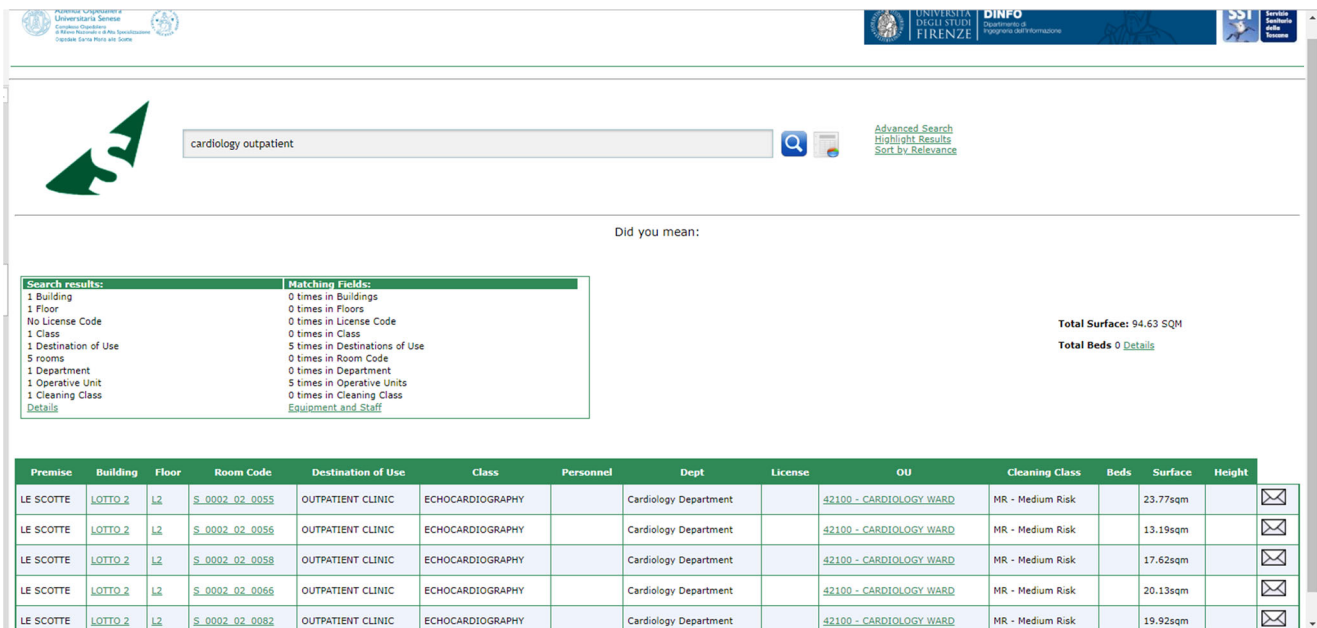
Azienda Ospedaliera Universitaria Senese
Complesso Ospedaliero di Rilievo Nazionale e di Alta Specializzazione Ospedale Santa Maria alle Scotte

UNIVERSITÀ DEGLI STUDI FIRENZE
DINFO Dipartimento di Ingegneria dell'Informazione

SST Servizio Sanitario della Toscana

cardiology outpatient

Advanced Search
Highlight Results
Sort by Relevance

Did you mean:

| Search results: | Matching Fields: |
|---|---|
| 1 Building | 0 times in Buildings |
| 1 Floor | 0 times in Floors |
| No License Code | 0 times in License Code |
| 1 Class | 0 times in Class |
| 1 Destination of Use | 5 times in Destinations of Use |
| 5 rooms | 0 times in Room Code |
| 1 Department | 0 times in Department |
| 1 Operative Unit | 5 times in Operative Units |
| 1 Cleaning Class | 0 times in Cleaning Class |
| Details | Equipment and Staff |

Total Surface: 94.63 SQM

Total Beds 0 Details

| Premise | Building | Floor | Room Code | Destination of Use | Class | Personnel | Dept | License | OU | Cleaning Class | Beds | Surface | Height |
|---|---|---|---|---|---|---|---|---|---|---|---|---|---|
| LE SCOTTE | LOTTO 2 | L2 | S_0002_02_0055 | OUTPATIENT CLINIC | ECHOCARDIOGRAPHY | | Cardiology Department | | 42100 - CARDIOLOGY WARD | MR - Medium Risk | | 23.77sqm | |
| LE SCOTTE | LOTTO 2 | L2 | S_0002_02_0056 | OUTPATIENT CLINIC | ECHOCARDIOGRAPHY | | Cardiology Department | | 42100 - CARDIOLOGY WARD | MR - Medium Risk | | 13.19sqm | |
| LE SCOTTE | LOTTO 2 | L2 | S_0002_02_0058 | OUTPATIENT CLINIC | ECHOCARDIOGRAPHY | | Cardiology Department | | 42100 - CARDIOLOGY WARD | MR - Medium Risk | | 17.62sqm | |
| LE SCOTTE | LOTTO 2 | L2 | S_0002_02_0066 | OUTPATIENT CLINIC | ECHOCARDIOGRAPHY | | Cardiology Department | | 42100 - CARDIOLOGY WARD | MR - Medium Risk | | 20.13sqm | |
| LE SCOTTE | LOTTO 2 | L2 | S_0002_02_0082 | OUTPATIENT CLINIC | ECHOCARDIOGRAPHY | | Cardiology Department | | 42100 - CARDIOLOGY WARD | MR - Medium Risk | | 19.92sqm | |